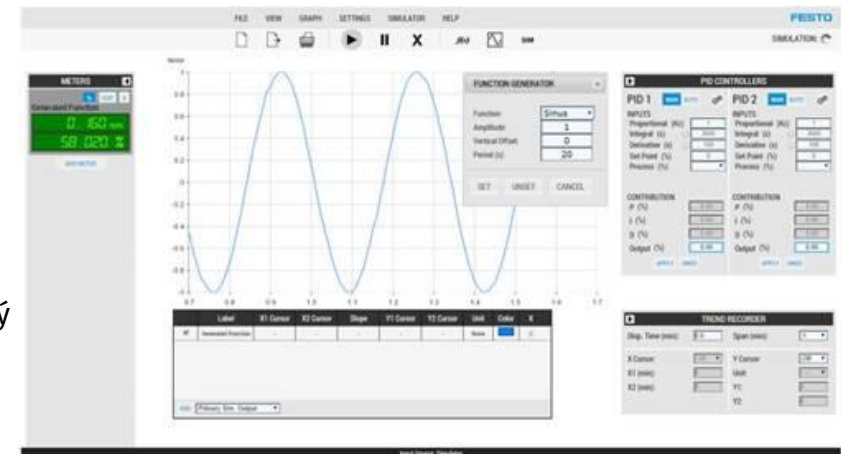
FILE VIEW GRAPH SETTINGS SIMULATOR HELP

FESTO

SIMULATION:

METERS

Generated Function

0.160

58.020 %

FUNCTION GENERATOR

Function: Sinus

Amplitude: 1

Vertical Offset: 0

Period (s): 20

SET UNSET CANCEL

PID CONTROLLERS

PID 1

INPUTS

Proportional (Kc)

Integral (s)

Derivative (s)

Set Point (%)

Process (%)

CONTRIBUTION

P (%)

I (%)

D (%)

Output (%)

PID 2

INPUTS

Proportional (Kc)

Integral (s)

Derivative (s)

Set Point (%)

Process (%)

CONTRIBUTION

P (%)

I (%)

D (%)

Output (%)

1

0.8

0.6

0.4

0.2

0

-0.2

-0.4

-0.6

-0.8

-1

0.7 0.8 0.9 1.0 1.1 1.2 1.3 1.4 1.5 1.6 1.7

| | Label | X1 Cursor | X2 Cursor | Slope | Y1 Cursor | Y2 Cursor | Unit | Color | X |
|---|---|---|---|---|---|---|---|---|---|
| | Generated Function | - | - | - | - | - | None | | |

Primary Sim. Output

TREND RECORDER

Disp. Time (min)

Span (min)

X Cursor

Y Cursor

X1 (min)

Unit

X2 (min)

Y1

Y2

ý